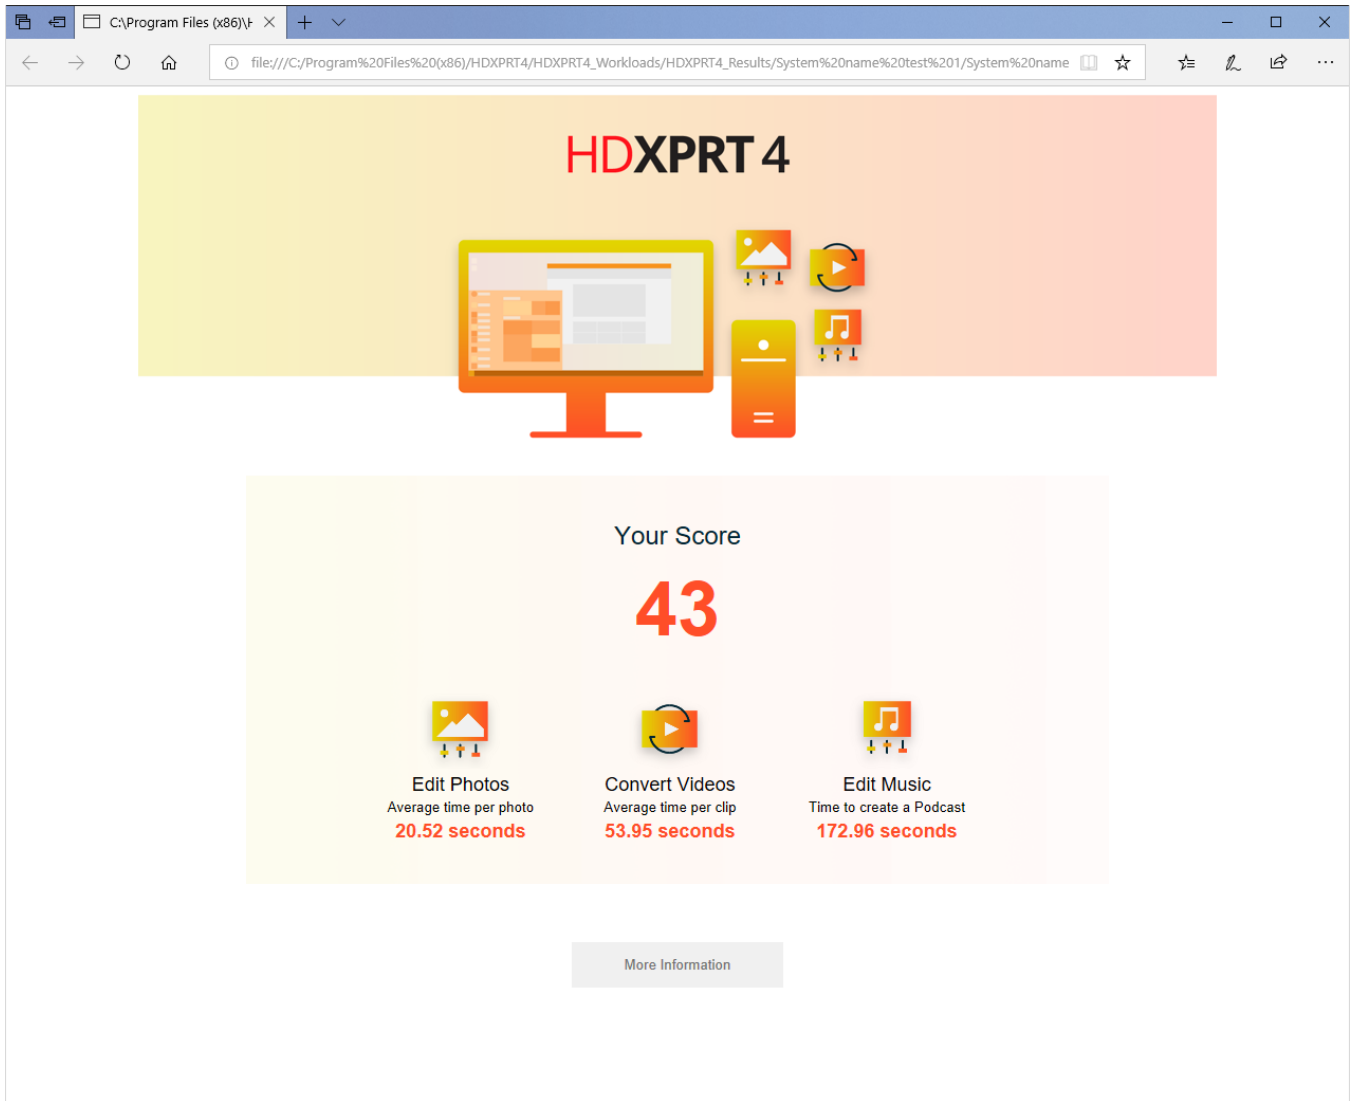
C:\Program Files (x86)\H

file:///C:/Program%20Files%20(x86)/HDXPRT4/HDXPRT4_Workloads/HDXPRT4_Results/System%20name%20test%201/System%20name

HDXPRT 4

Your Score

43

Edit Photos
Average time per photo
20.52 seconds

Convert Videos
Average time per clip
53.95 seconds

Edit Music
Time to create a Podcast
172.96 seconds

More Information